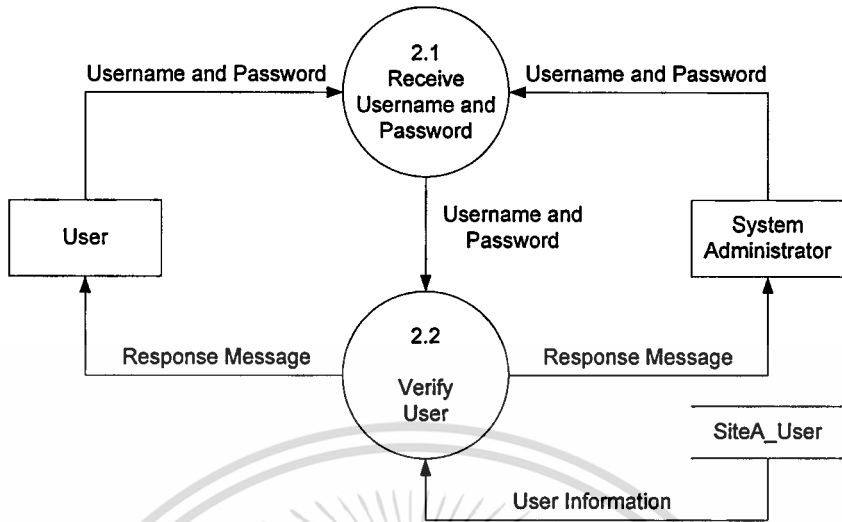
Username and Password

2.1
Receive
Username and
Password

Username and Password

User

Username and
Password

System
Administrator

Response Message

2.2
Verify
User

Response Message

SiteA_User

User Information